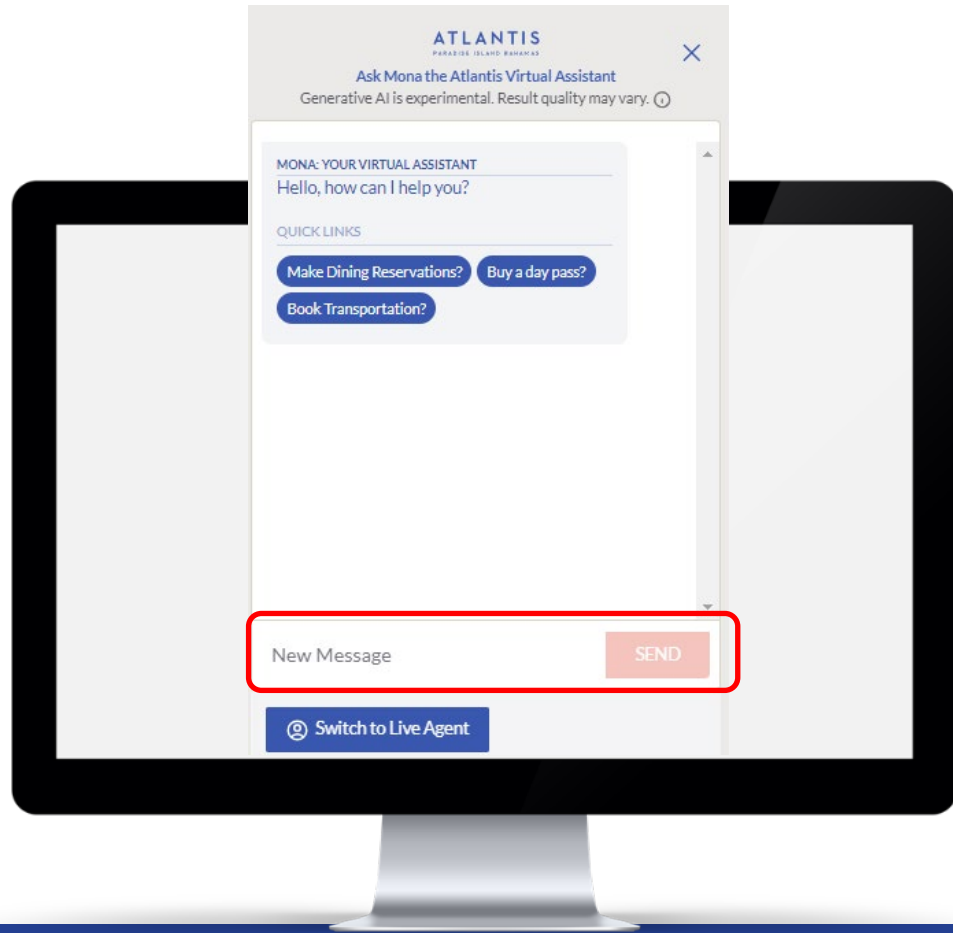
ATLANTIS
PARADISE ISLAND BAHAMAS

Ask Mona the Atlantis Virtual Assistant
Generative AI is experimental. Result quality may vary.

MONA: YOUR VIRTUAL ASSISTANT
Hello, how can I help you?

QUICK LINKS

Make Dining Reservations?
Buy a day pass?
Book Transportation?

New Message
SEND

Switch to Live Agent